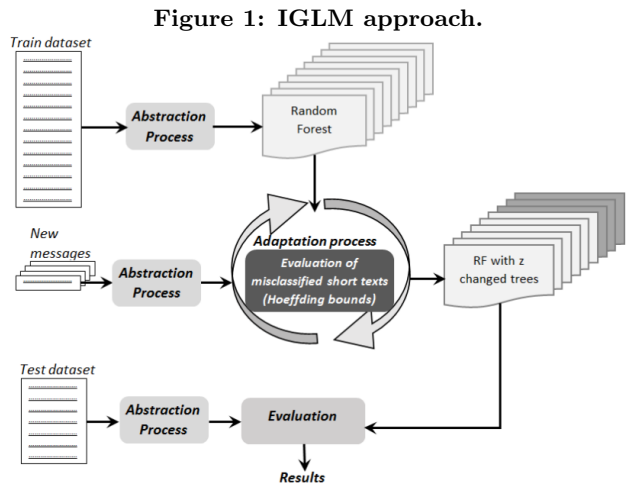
Figure 1: IGLM approach.

Train dataset

Abstraction Process

Random Forest

New messages

Abstraction Process

Adaptation process

Evaluation of misclassified short texts (Hoeffding bounds)

RF with z changed trees

Test dataset

Abstraction Process

Evaluation

Results